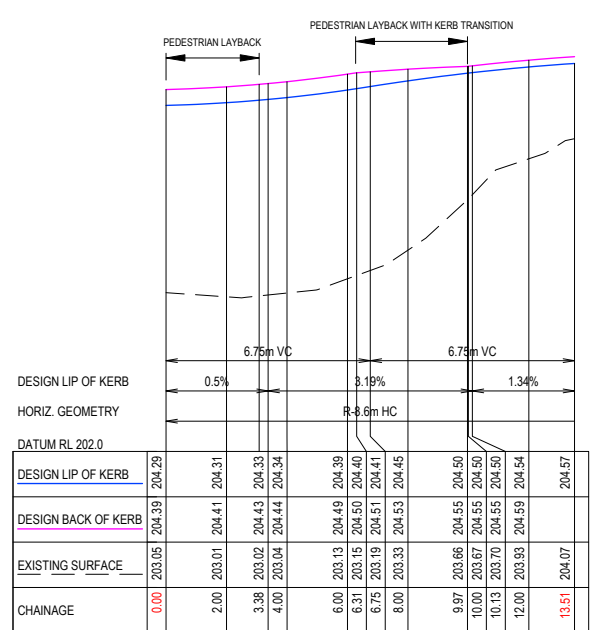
PEDESTRIAN LAYBACK WITH KERB TRANSITION

PEDESTRIAN LAYBACK

6.75m VC

6.75m VC

DESIGN LIP OF KERB

0.5%

3.19%

1.34%

HORIZ. GEOMETRY

R-8.6m HC

DATUM RL 202.0

| DESIGN LIP OF KERB | 204.29 | 204.31 | 204.33 | 204.34 | 204.39 | 204.40 | 204.41 | 204.45 | 204.50 | 204.50 | 204.50 | 204.54 | 204.57 |
|---|---|---|---|---|---|---|---|---|---|---|---|---|---|
| DESIGN BACK OF KERB | 204.39 | 204.41 | 204.43 | 204.44 | 204.49 | 204.50 | 204.51 | 204.53 | 204.55 | 204.55 | 204.55 | 204.59 | |
| EXISTING SURFACE | 203.05 | 203.01 | 203.02 | 203.04 | 203.13 | 203.15 | 203.19 | 203.33 | 203.66 | 203.67 | 203.70 | 203.93 | 204.07 |
| CHAINAGE | 0.00 | 2.00 | 3.38 | 4.00 | 6.00 | 6.31 | 6.75 | 8.00 | 9.97 | 10.00 | 10.13 | 12.00 | 13.51 |